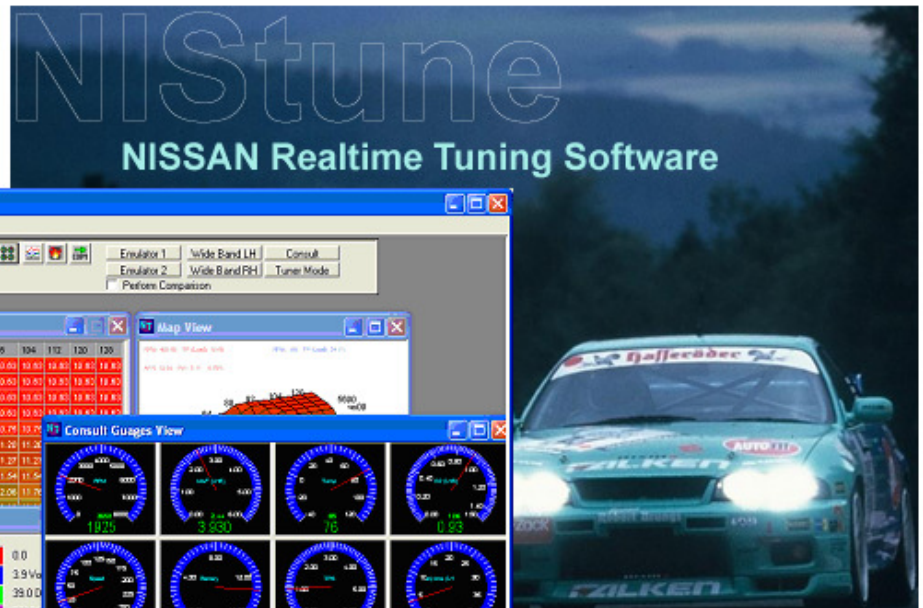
NIStune

NISSAN Realtime Tuning Software

Emulator 1
Wide Band LH
Consult
Emulator 2
Wide Band RH
Tuner Mode
Perform Comparison

Map View

Consult Guages View

1925
3.930
76
0.93

0.0
3.9 Vo
39.0 D

Hasseröder
AUTO
FALKEN
FALKEN